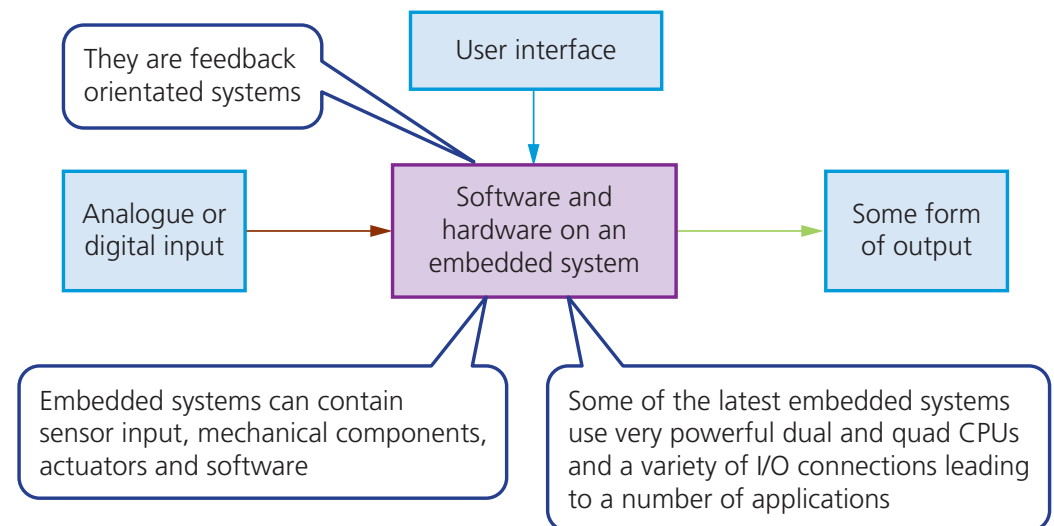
They are feedback orientated systems

User interface

Analogue or digital input

Software and hardware on an embedded system

Some form of output

Embedded systems can contain sensor input, mechanical components, actuators and software

Some of the latest embedded systems use very powerful dual and quad CPUs and a variety of I/O connections leading to a number of applications